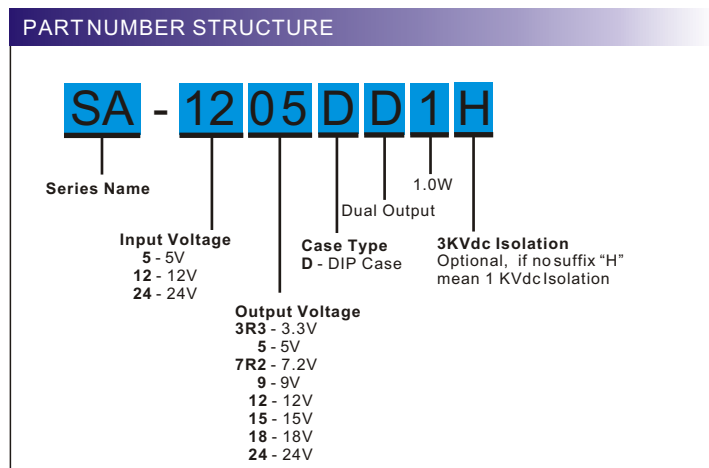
PARTNUMBER STRUCTURE

SA - 12 05 D D 1 H

Series Name

1.0W

Dual Output

Input Voltage
5 - 5V
12 - 12V
24 - 24V

Case Type
D - DIP Case

3KVdc Isolation
Optional, if nosuffix "H" mean 1 KVdc Isolation

Output Voltage
3R3 - 3.3V
5 - 5V
7R2 - 7.2V
9 - 9V
12 - 12V
15 - 15V
18 - 18V
24 - 24V